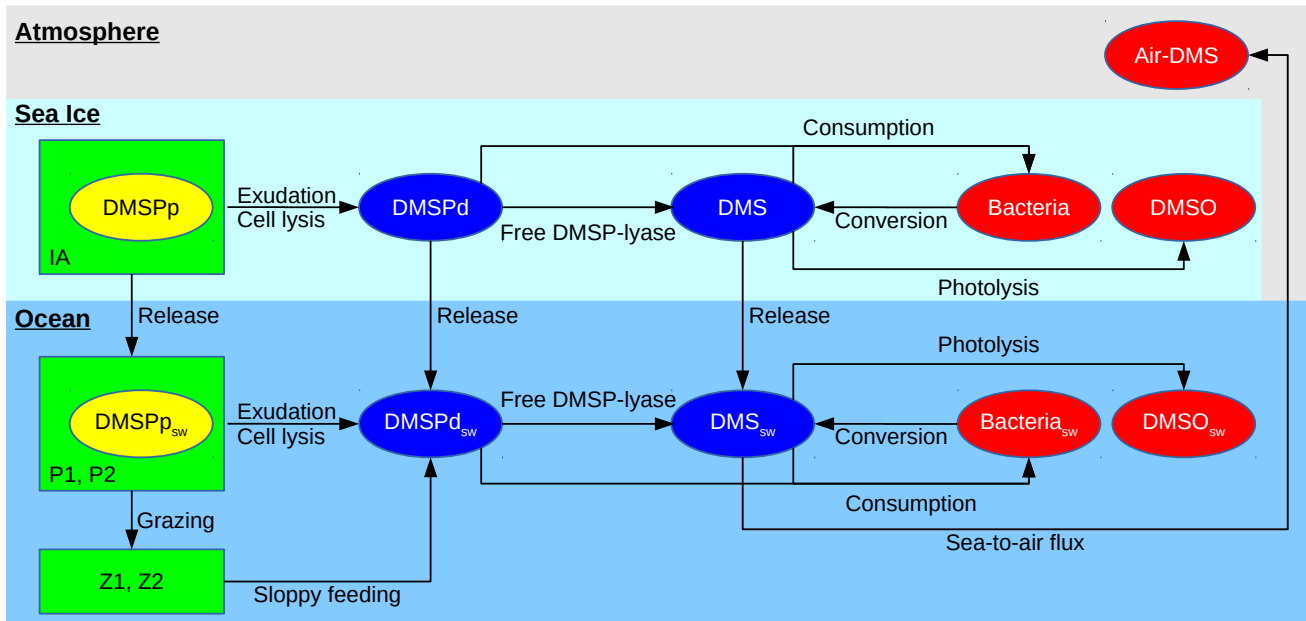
Atmosphere

Air-DMS

Sea Ice

Consumption

DMSPp

IA

Exudation
Cell lysis

DMSPd

DMS

Free DMSP-lyase

Conversion

Bacteria

DMSO

Photolysis

Ocean

Release

Release

Release

Photolysis

$DMSPp_{sw}$

P1, P2

Exudation
Cell lysis

$DMSPd_{sw}$

Free DMSP-lyase

$DMS_{sw}$

Conversion

$Bacteria_{sw}$

$DMSO_{sw}$

Consumption

Grazing

Sea-to-air flux

Z1, Z2

Sloppy feeding